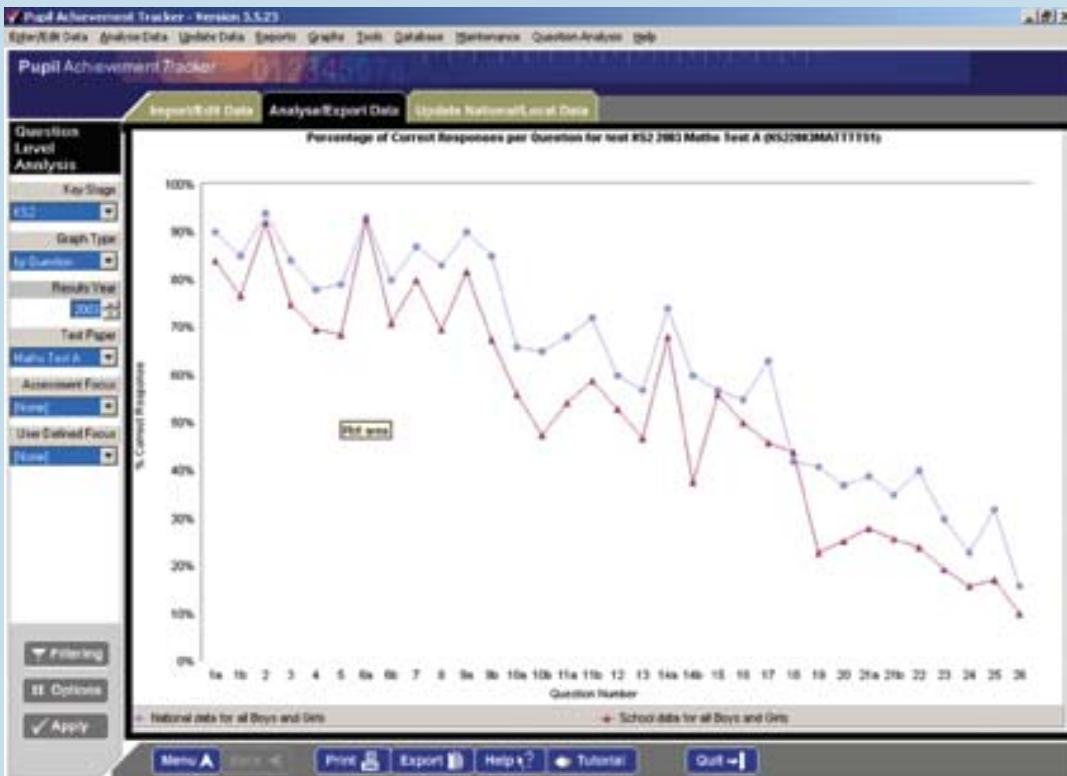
Pupil Achievement Tracker - Version 3.5.23

Enter/Edit Data Analyse Data Update Data Reports Graphs Tools Database Maintenance Question Analysis Help

Pupil Achievement Tracker

Import/Edit Data Analyse/Export Data Update National/Local Data

Question Level Analysis

Key Stage
KS2

Graph Type
by Question

Results Year
2003

Test Paper
Maths Test A

Assessment Focus
[None]

User Defined Focus
[None]

Filtering
Options
Apply

Percentage of Correct Responses per Question for test KS2 2003 Maths Test A (KS22003MATTTTT1)

100%
90%
80%
70%
60%
50%
40%
30%
20%
10%
0%

% Correct Response

Plot area

1a 1b 2 3 4 5 6a 6b 7 8 9a 9b 10a 10b 11a 11b 12 13 14a 14b 15 16 17 18 19 20 21a 21b 22 23 24 25 26

Question Number

National data for all Boys and Girls
School data for all Boys and Girls

Menu Back Print Export Help Tutorial Quit